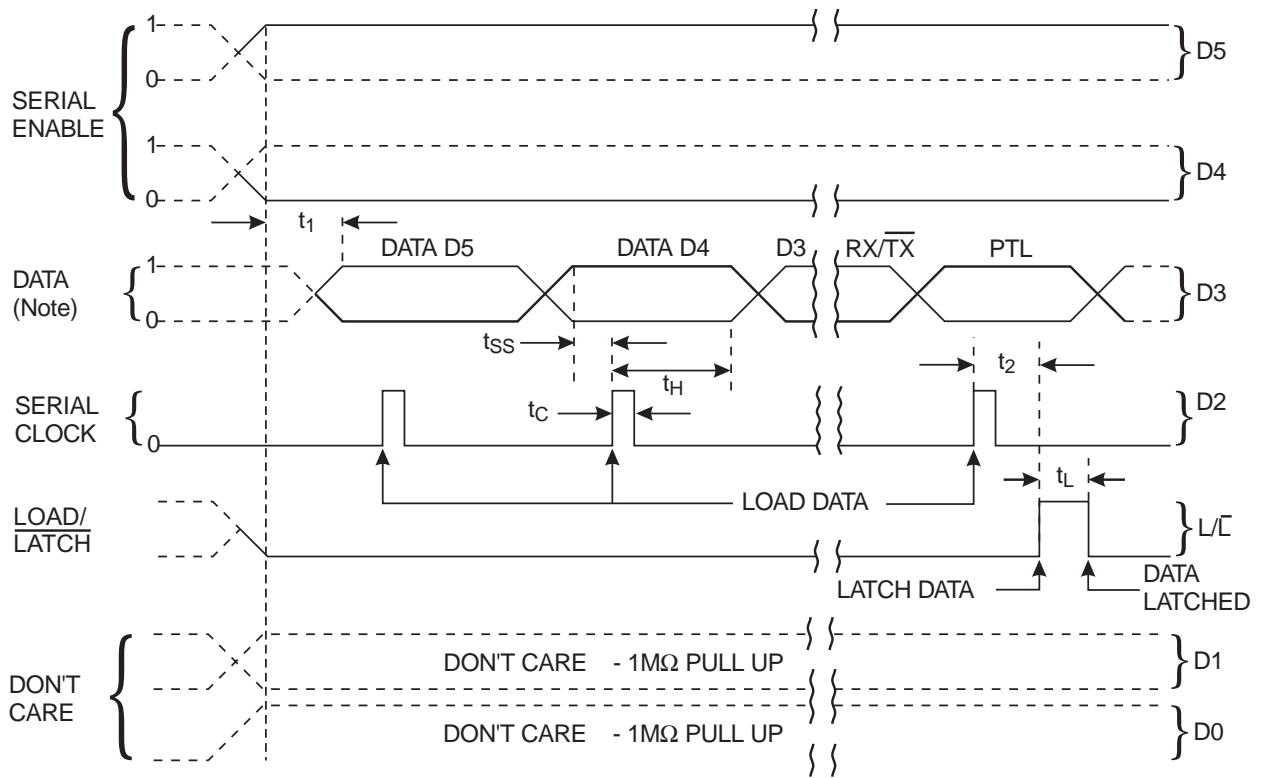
1
0
SERIAL ENABLE
D5
1
0
D4
$t_1$
DATA D5
DATA D4
D3
$RX/\overline{TX}$
PTL
DATA (Note)
1
0
D3
$t_{SS}$
$t_H$
$t_2$
SERIAL CLOCK
0
$t_C$
D2
LOAD DATA
$t_L$
$\frac{LOAD/}{LATCH}$
$L/\overline{L}$
LATCH DATA
DATA LATCHED
DON'T CARE
DON'T CARE - 1MΩ PULL UP
D1
DON'T CARE - 1MΩ PULL UP
D0